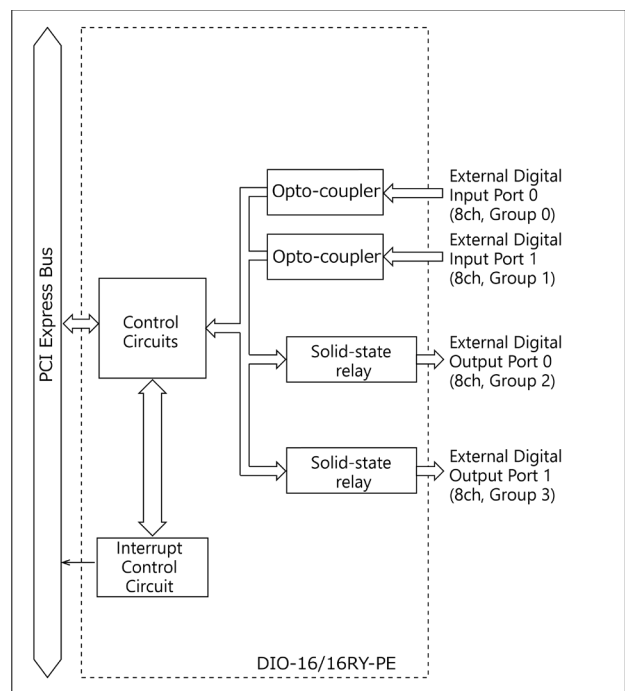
PCI Express Bus

Control Circuits

Opto-coupler

External Digital Input Port 0 (8ch, Group 0)

Opto-coupler

External Digital Input Port 1 (8ch, Group 1)

Solid-state relay

External Digital Output Port 0 (8ch, Group 2)

Solid-state relay

External Digital Output Port 1 (8ch, Group 3)

Interrupt Control Circuit

DIO-16/16RY-PE